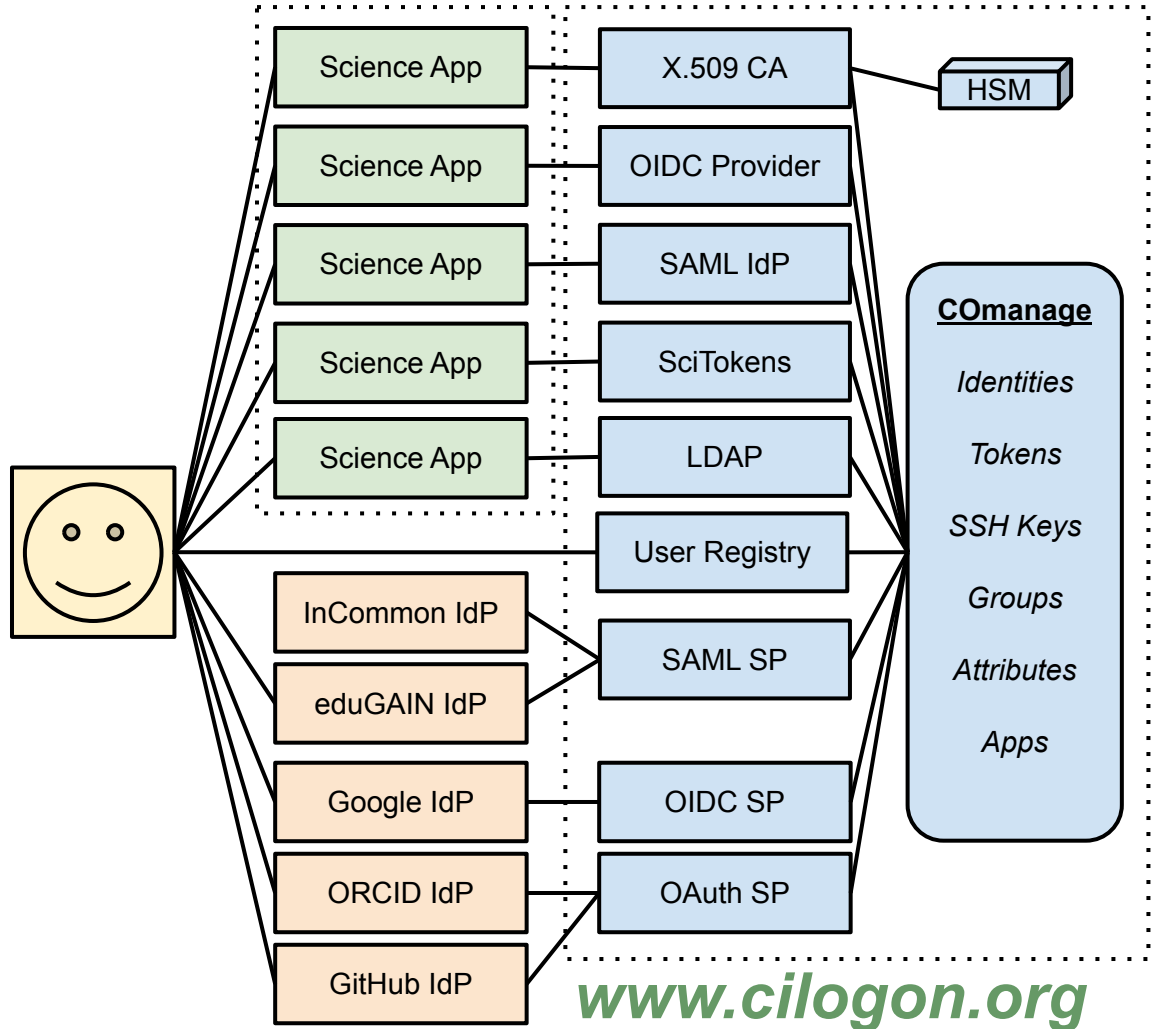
Science App
Science App
Science App
Science App
Science App

X.509 CA
HSM
OIDC Provider
SAML IdP
SciTokens
LDAP
User Registry

InCommon IdP
eduGAIN IdP
SAML SP
Google IdP
OIDC SP
ORCID IdP
OAuth SP
GitHub IdP

COmanage
Identities
Tokens
SSH Keys
Groups
Attributes
Apps

www.cilogon.org